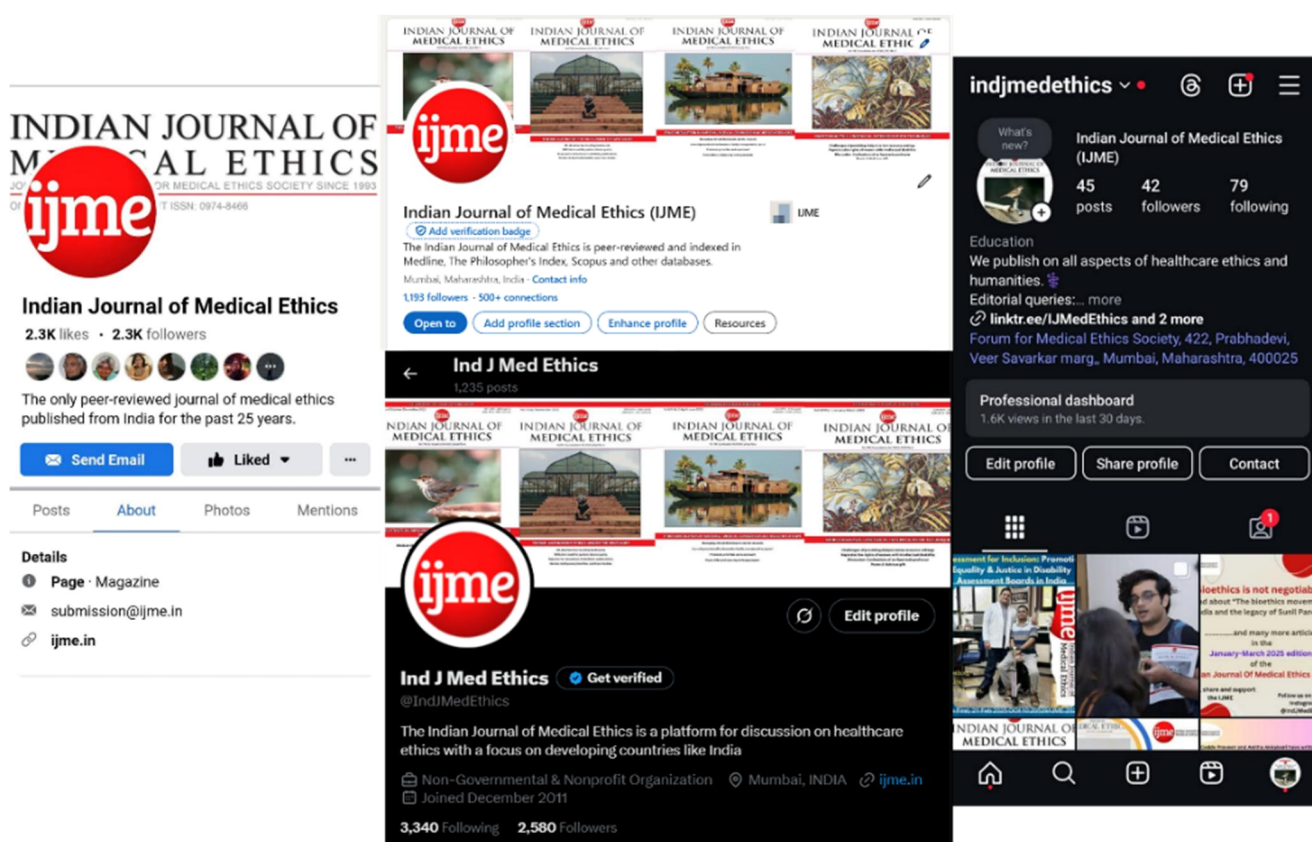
INDIAN JOURNAL OF M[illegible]CAL ETHICS
JO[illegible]OR MEDICAL ETHICS SOCIETY SINCE 1993
O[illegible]T ISSN: 0974-8466

ijme

Indian Journal of Medical Ethics
2.3K likes • 2.3K followers

The only peer-reviewed journal of medical ethics published from India for the past 25 years.

Send Email
Liked
···

Posts About Photos Mentions

Details
Page · Magazine
submission@ijme.in
ijme.in

INDIAN JOURNAL OF MEDICAL ETHICS
INDIAN JOURNAL OF MEDICAL ETHICS
INDIAN JOURNAL OF MEDICAL ETHICS
INDIAN JOURNAL OF MEDICAL ETHIC

ijme

Indian Journal of Medical Ethics (IJME)
Add verification badge
The Indian Journal of Medical Ethics is peer-reviewed and indexed in Medline, The Philosopher's Index, Scopus and other databases.
Mumbai, Maharashtra, India · Contact info
1,193 followers · 500+ connections
Open to
Add profile section
Enhance profile
Resources
IJME

Ind J Med Ethics
1,235 posts

INDIAN JOURNAL OF MEDICAL ETHICS
INDIAN JOURNAL OF MEDICAL ETHICS
INDIAN JOURNAL OF MEDICAL ETHICS
INDIAN JOURNAL OF MEDICAL ETHICS

ijme

Edit profile

Ind J Med Ethics
Get verified
@IndJMedEthics
The Indian Journal of Medical Ethics is a platform for discussion on healthcare ethics with a focus on developing countries like India
Non-Governmental & Nonprofit Organization
Mumbai, INDIA
ijme.in
Joined December 2011
3,340 Following 2,580 Followers

indjmedethics
What's new?
Indian Journal of Medical Ethics (IJME)
45 posts
42 followers
79 following
Education
We publish on all aspects of healthcare ethics and humanities.
Editorial queries:... more
linktr.ee/IJMedEthics and 2 more
Forum for Medical Ethics Society, 422, Prabhadevi, Veer Savarkar marg, Mumbai, Maharashtra, 400025

Professional dashboard
1.6K views in the last 30 days.

Edit profile
Share profile
Contact

1

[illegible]ssment for Inclusion: Promot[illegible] Equality & Justice in Disability Assessment Boards in India
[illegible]ioethics is not negotiab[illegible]
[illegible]ad about "The bioethics movem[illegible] and the legacy of Sunil Pan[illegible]
...........and many more artic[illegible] in the January-March 2025 editio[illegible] of the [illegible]an Journal Of Medical Ethics
INDIAN JOURNAL OF MEDICAL ETHICS